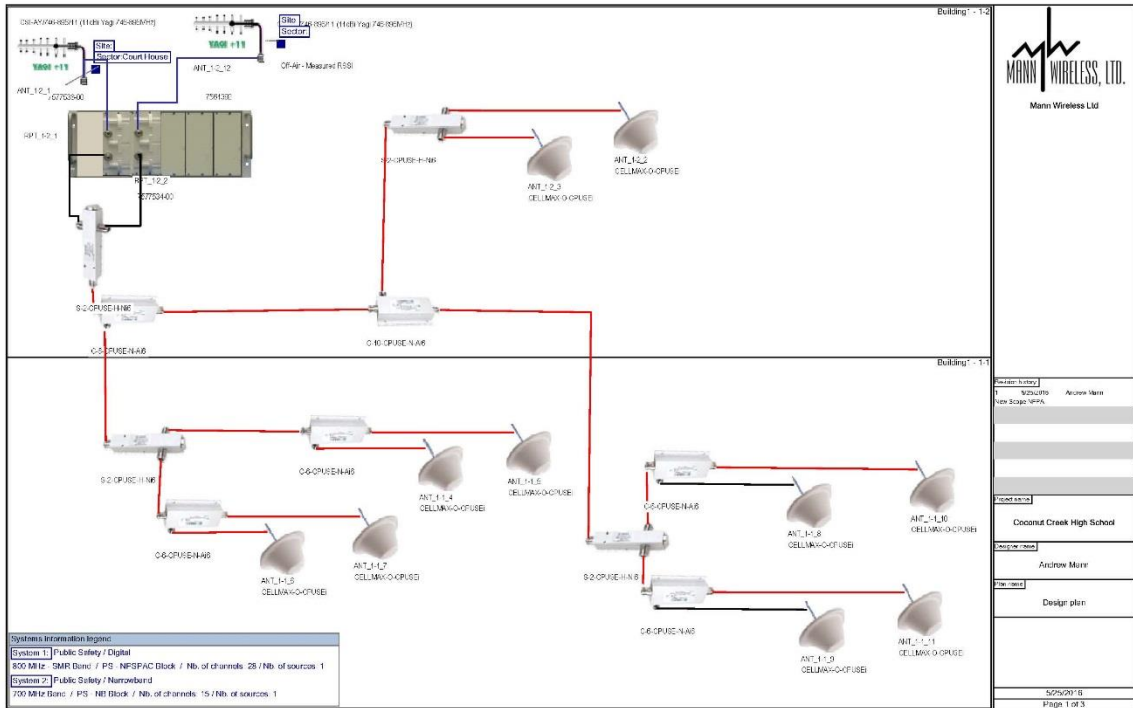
CM-AY746-8SP11 (11dBi Yagi 746-896MHz)

Site
Sector Court House

YAGI +11

ANT_1-2_1

577538-00

ANT_1-2_12

YAGI +11

Site
Sector

Off-Air - Measured RSSI

758138C

RPT_1-2_1

RPT_1-2_2

577534-00

Building 1 - 1-2

S-2-CPUSE-H-N6

ANT_1-2_3
CELLMAX-O-CPUSEI

ANT_1-2_2
CELLMAX-O-CPUSEI

S-2-CPUSE-H-N6

C-10-CPUSE-N-A6

C-6-CPUSE-N-A6

Building 1 - 1-1

S-2-CPUSE-H-N6

C-6-CPUSE-N-A6

ANT_1-1_4
CELLMAX-O-CPUSEI

ANT_1-1_5
CELLMAX-O-CPUSEI

C-6-CPUSE-N-A6

ANT_1-1_6
CELLMAX-O-CPUSEI

ANT_1-1_7
CELLMAX-O-CPUSEI

C-6-CPUSE-N-A6

ANT_1-1_8
CELLMAX-O-CPUSEI

ANT_1-1_10
CELLMAX-O-CPUSEI

S-2-CPUSE-H-N6

C-6-CPUSE-N-A6

ANT_1-1_9
CELLMAX-O-CPUSEI

ANT_1-1_11
CELLMAX-O-CPUSEI

Systems Information legend
System 1: Public Safety / Digital
800 MHz - SMR Band / PS - NPSPAC Block / Nb. of channels 28 / Nb. of sources 1
System 2: Public Safety / Narrowband
700 MHz Band / PS - NB Block / Nb. of channels 15 / Nb. of sources 1

MANN WIRELESS, LTD.
Mann Wireless Ltd

Revision history
1 5/25/2016 Andrew Mann
New Scope NFPA

Project name
Coconut Creek High School

Designer name
Andrew Mann

Plan name
Design plan

5/25/2016
Page 1 of 3